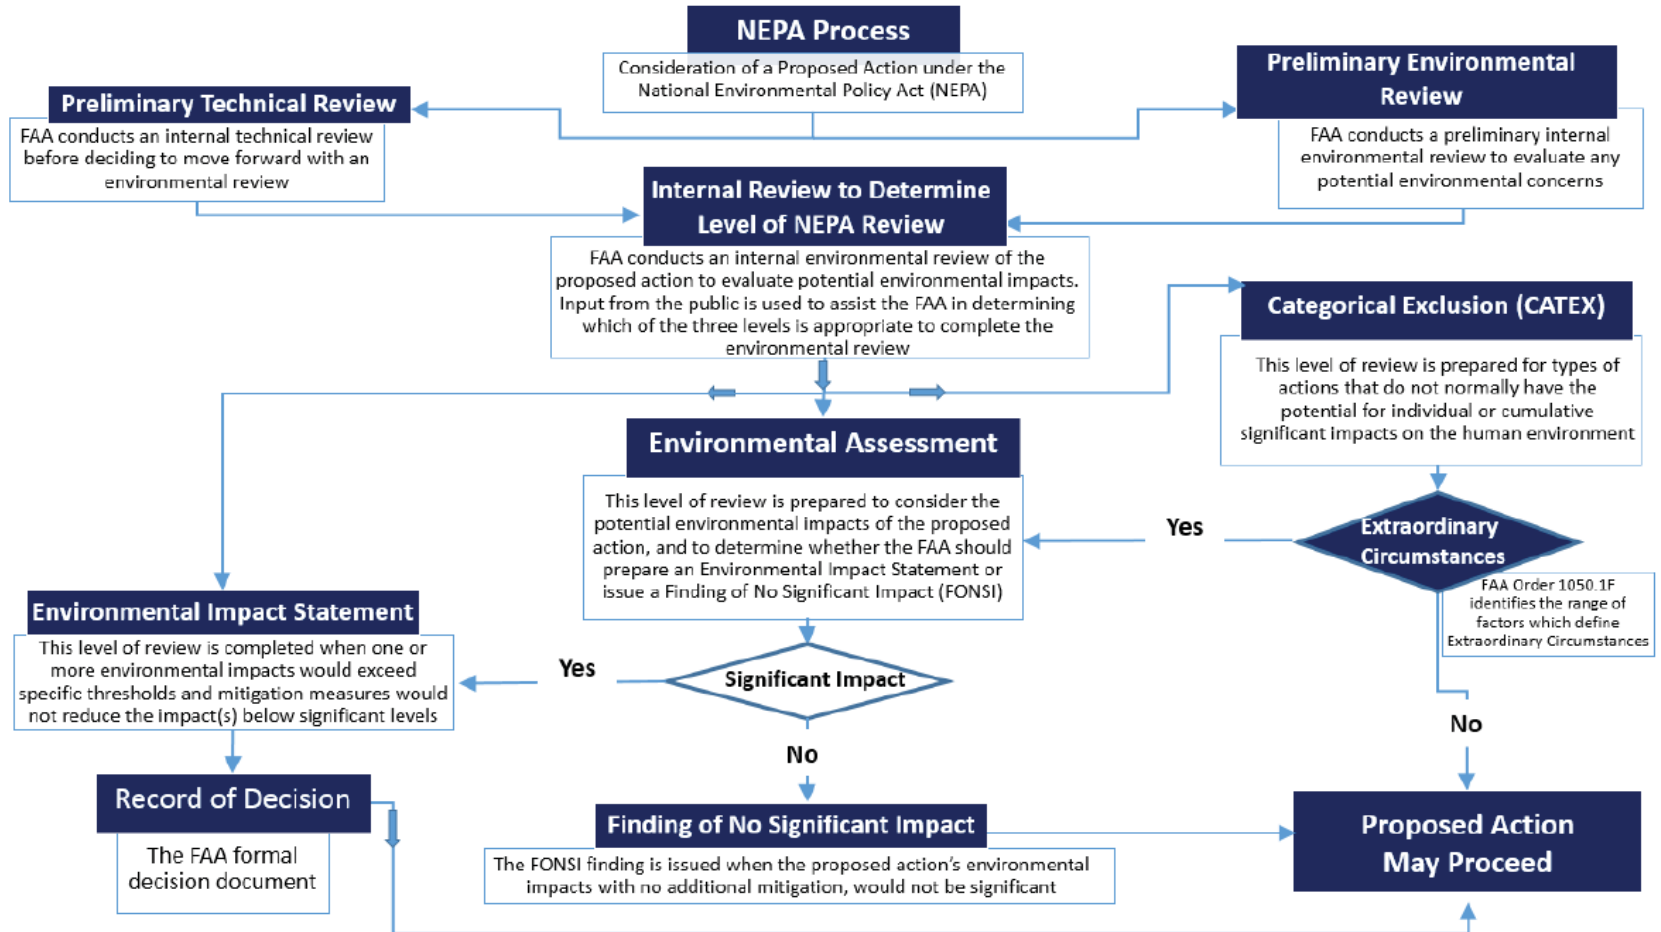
NEPA Process

Consideration of a Proposed Action under the National Environmental Policy Act (NEPA)

Preliminary Technical Review

FAA conducts an internal technical review before deciding to move forward with an environmental review

Preliminary Environmental Review

FAA conducts a preliminary internal environmental review to evaluate any potential environmental concerns

Internal Review to Determine Level of NEPA Review

FAA conducts an internal environmental review of the proposed action to evaluate potential environmental impacts. Input from the public is used to assist the FAA in determining which of the three levels is appropriate to complete the environmental review

Categorical Exclusion (CATEX)

This level of review is prepared for types of actions that do not normally have the potential for individual or cumulative significant impacts on the human environment

Environmental Assessment

This level of review is prepared to consider the potential environmental impacts of the proposed action, and to determine whether the FAA should prepare an Environmental Impact Statement or issue a Finding of No Significant Impact (FONSI)

Yes

Extraordinary Circumstances

FAA Order 1050.1F identifies the range of factors which define Extraordinary Circumstances

Environmental Impact Statement

This level of review is completed when one or more environmental impacts would exceed specific thresholds and mitigation measures would not reduce the impact(s) below significant levels

Yes

Significant Impact

No

No

Record of Decision

The FAA formal decision document

Finding of No Significant Impact

The FONSI finding is issued when the proposed action's environmental impacts with no additional mitigation, would not be significant

Proposed Action May Proceed